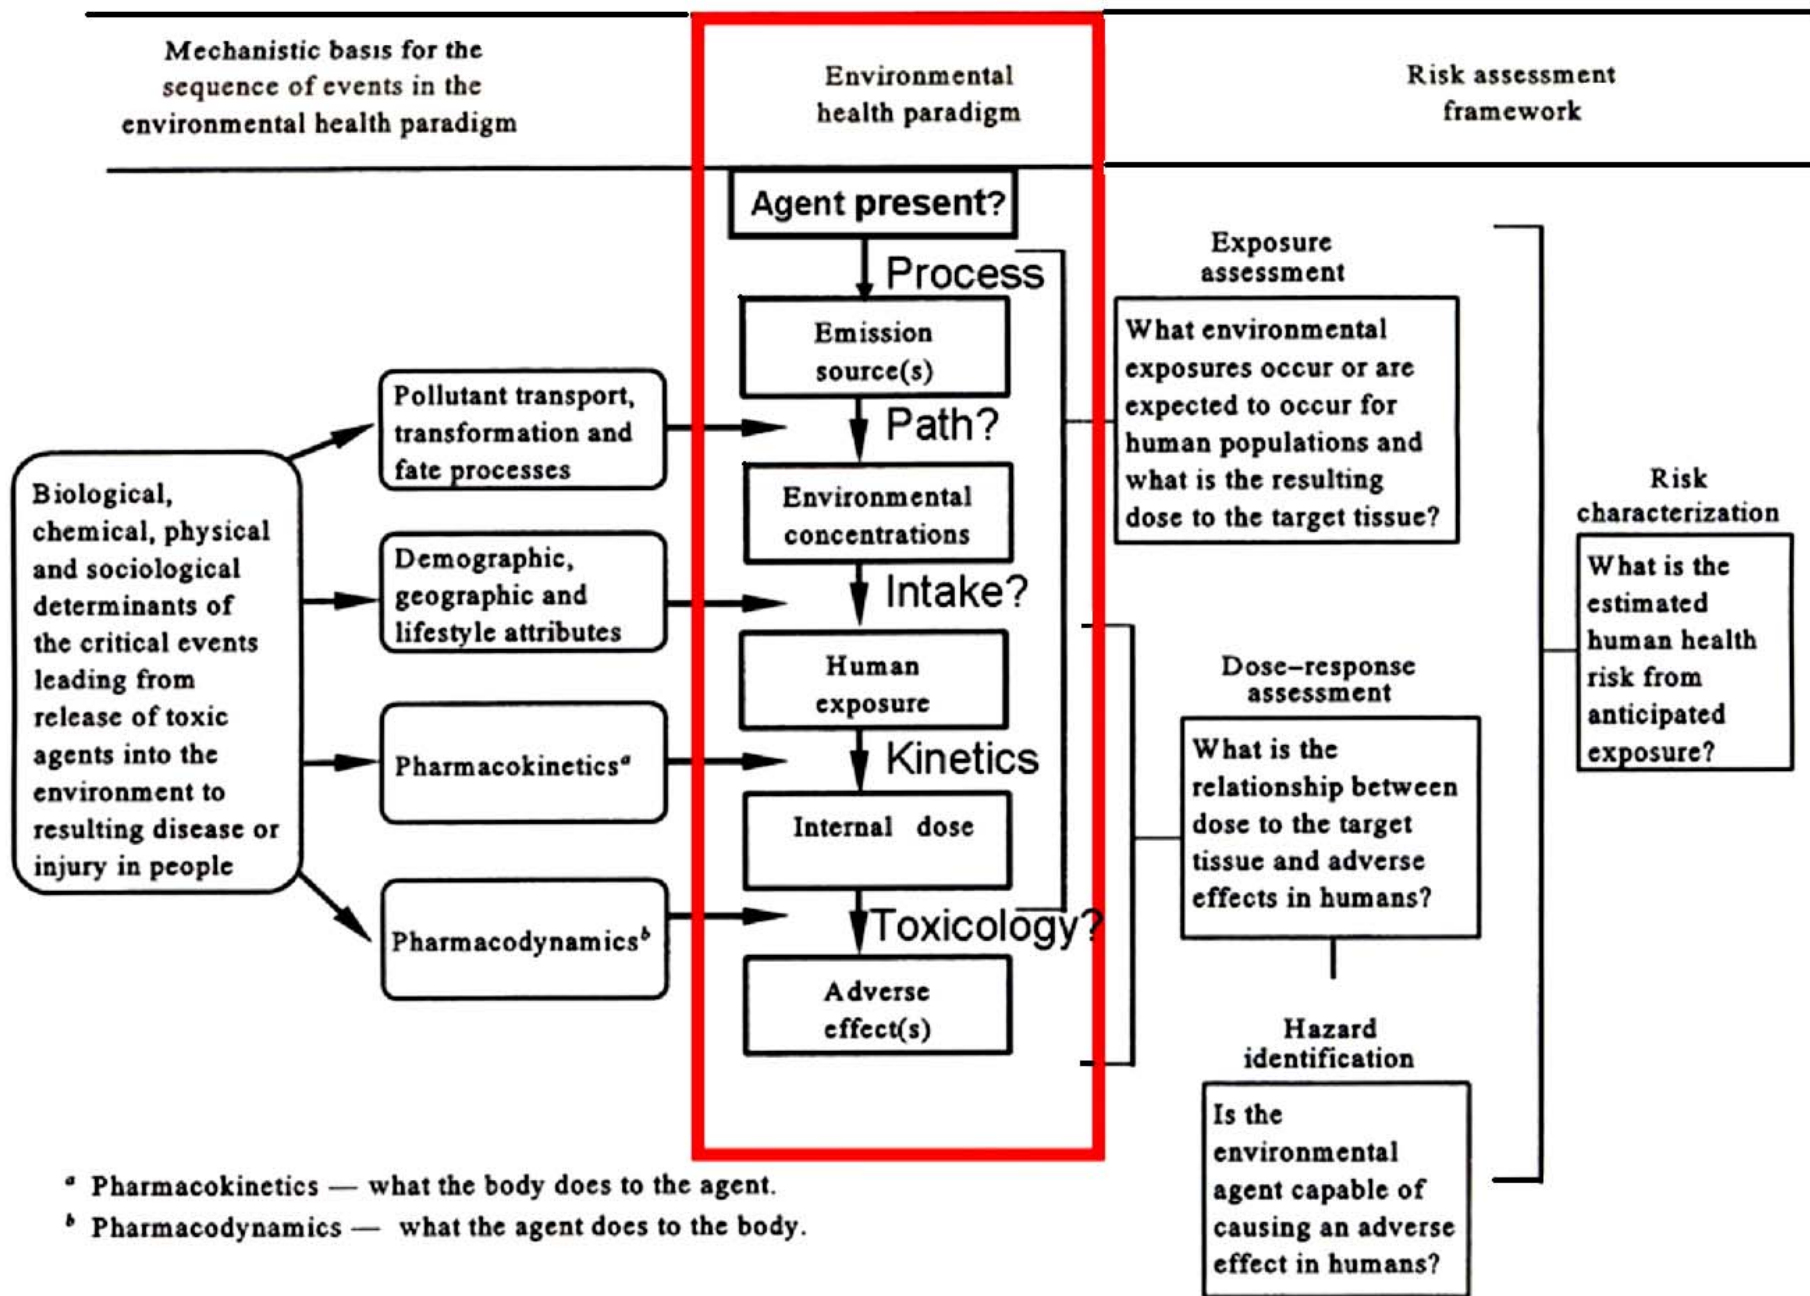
Mechanistic basis for the sequence of events in the environmental health paradigm

Environmental health paradigm

Risk assessment framework

Agent present?

Process

Emission source(s)

Path?

Environmental concentrations

Intake?

Human exposure

Kinetics

Internal dose

Toxicology?

Adverse effect(s)

Biological, chemical, physical and sociological determinants of the critical events leading from release of toxic agents into the environment to resulting disease or injury in people

Pollutant transport, transformation and fate processes

Demographic, geographic and lifestyle attributes

Pharmacokinetics$^a$

Pharmacodynamics$^b$

Exposure assessment

What environmental exposures occur or are expected to occur for human populations and what is the resulting dose to the target tissue?

Dose–response assessment

What is the relationship between dose to the target tissue and adverse effects in humans?

Hazard identification

Is the environmental agent capable of causing an adverse effect in humans?

Risk characterization

What is the estimated human health risk from anticipated exposure?

$^a$ Pharmacokinetics — what the body does to the agent.

$^b$ Pharmacodynamics — what the agent does to the body.